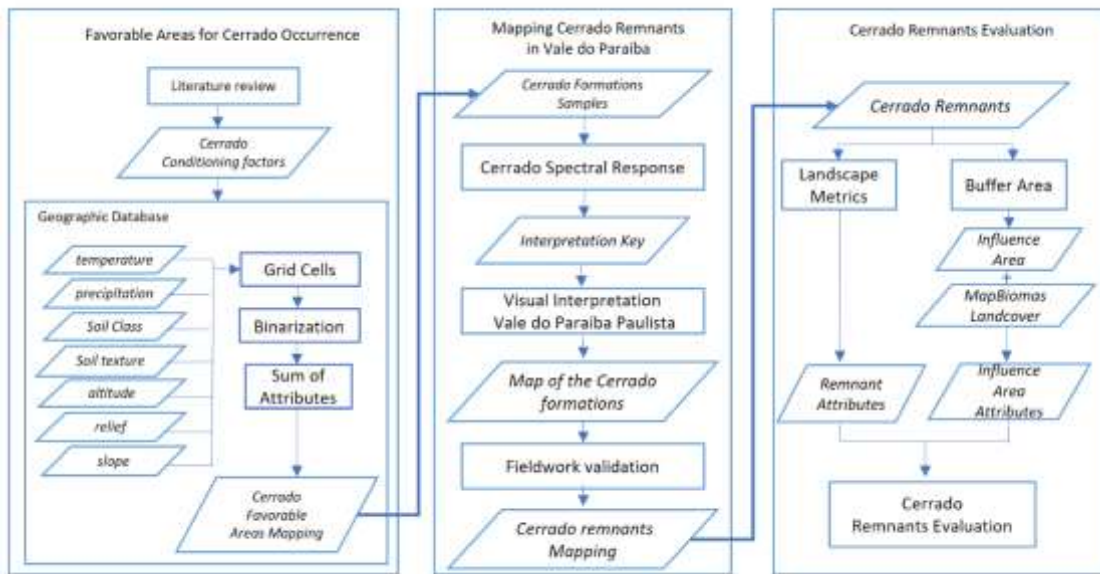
Favorable Areas for Cerrado Occurrence

Literature review

Cerrado Conditioning factors

Geographic Database

temperature

precipitation

Soil Class

Soil texture

altitude

relief

slope

Grid Cells

Binarization

Sum of Attributes

Cerrado Favorable Areas Mapping

Mapping Cerrado Remnants in Vale do Paraíba

Cerrado Formations Samples

Cerrado Spectral Response

Interpretation Key

Visual Interpretation Vale do Paraíba Paulista

Map of the Cerrado formations

Fieldwork validation

Cerrado remnants Mapping

Cerrado Remnants Evaluation

Cerrado Remnants

Landscape Metrics

Buffer Area

Influence Area

+

MapBiomas Landcover

Remnant Attributes

Influence Area Attributes

Cerrado Remnants Evaluation